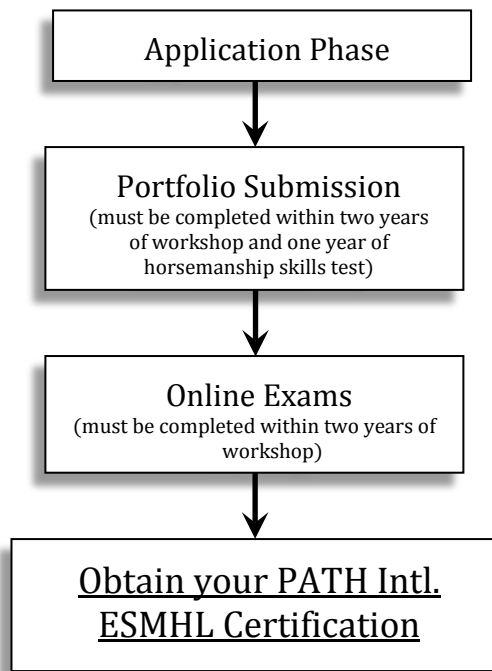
Application Phase

Portfolio Submission
(must be completed within two years of workshop and one year of horsemanship skills test)

Online Exams
(must be completed within two years of workshop)

Obtain your PATH Intl. ESMHL Certification